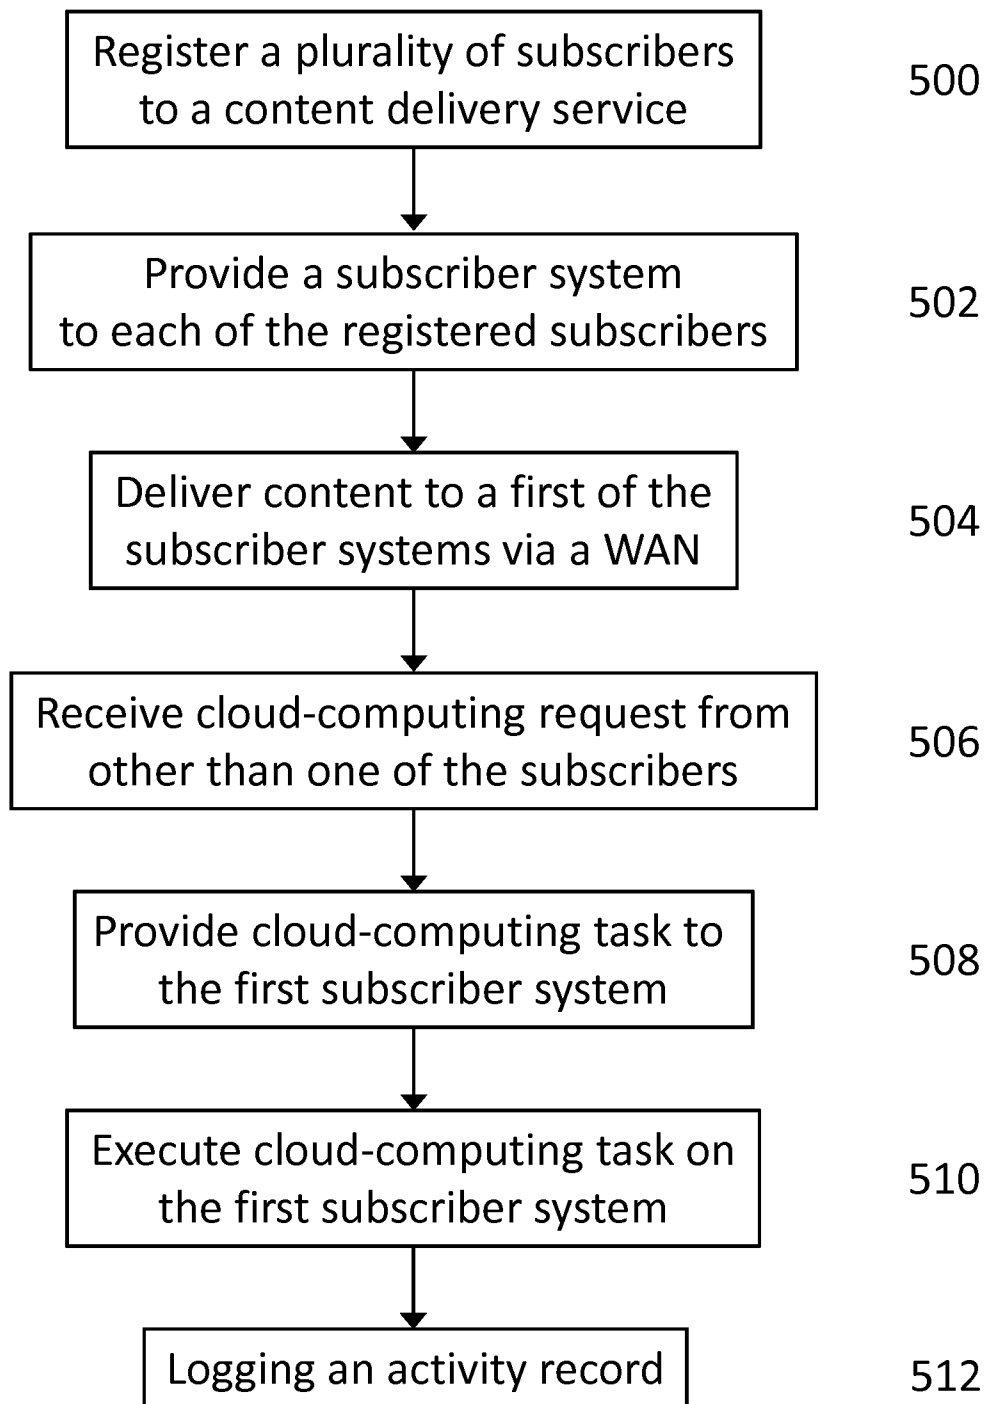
Register a plurality of subscribers to a content delivery service

500

Provide a subscriber system to each of the registered subscribers

502

Deliver content to a first of the subscriber systems via a WAN

504

Receive cloud-computing request from other than one of the subscribers

506

Provide cloud-computing task to the first subscriber system

508

Execute cloud-computing task on the first subscriber system

510

Logging an activity record

512